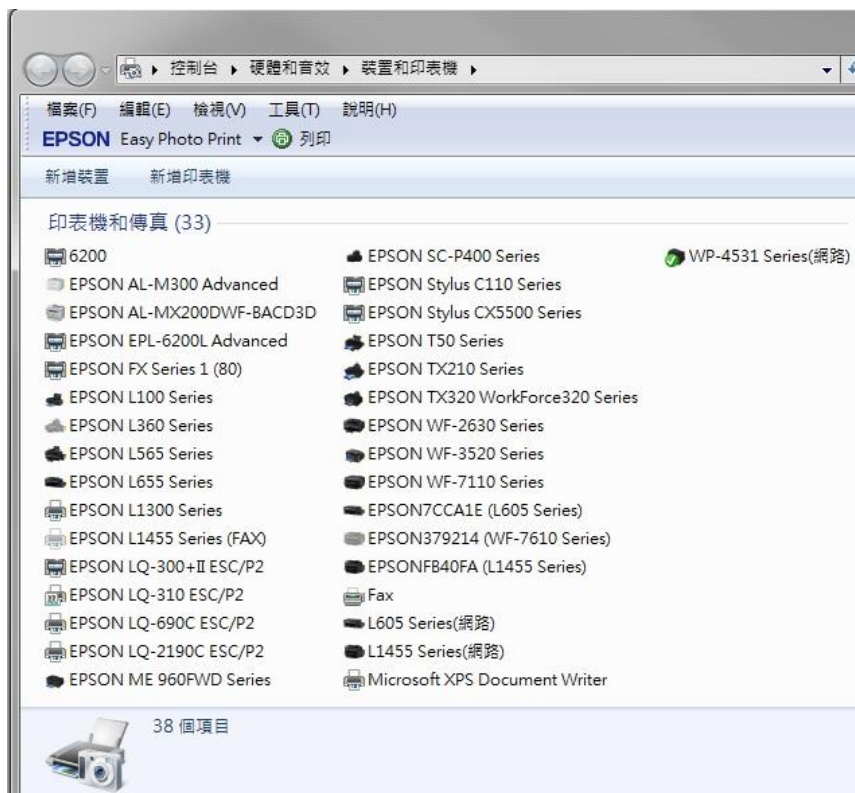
控制台 ▸ 硬體和音效 ▸ 裝置和印表機 ▸

檔案(F) 編輯(E) 檢視(V) 工具(T) 說明(H)

EPSON Easy Photo Print ▾ 列印

新增裝置 新增印表機

印表機和傳真 (33)

6200
EPSON AL-M300 Advanced
EPSON AL-MX200DWF-BACD3D
EPSON EPL-6200L Advanced
EPSON FX Series 1 (80)
EPSON L100 Series
EPSON L360 Series
EPSON L565 Series
EPSON L655 Series
EPSON L1300 Series
EPSON L1455 Series (FAX)
EPSON LQ-300+II ESC/P2
EPSON LQ-310 ESC/P2
EPSON LQ-690C ESC/P2
EPSON LQ-2190C ESC/P2
EPSON ME 960FWD Series

EPSON SC-P400 Series
EPSON Stylus C110 Series
EPSON Stylus CX5500 Series
EPSON T50 Series
EPSON TX210 Series
EPSON TX320 WorkForce320 Series
EPSON WF-2630 Series
EPSON WF-3520 Series
EPSON WF-7110 Series
EPSON7CCA1E (L605 Series)
EPSON379214 (WF-7610 Series)
EPSONFB40FA (L1455 Series)
Fax
L605 Series(網路)
L1455 Series(網路)
Microsoft XPS Document Writer

WP-4531 Series(網路)

38 個項目